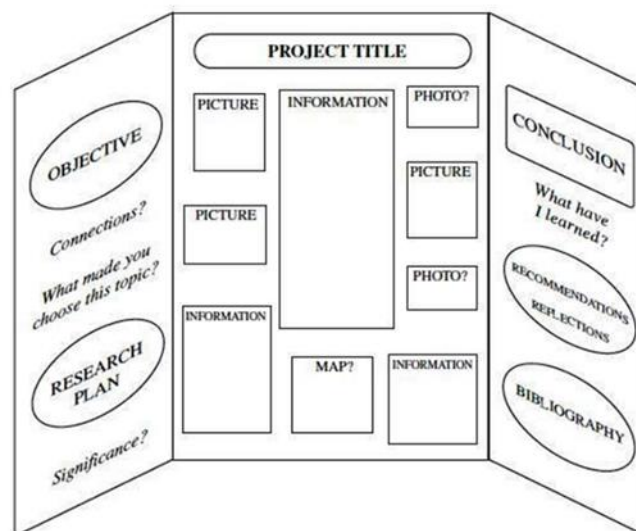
OBJECTIVE

Connections?

What made you choose this topic?

RESEARCH PLAN

Significance?

PROJECT TITLE

PICTURE

INFORMATION

PHOTO?

PICTURE

PICTURE

PHOTO?

INFORMATION

MAP?

INFORMATION

CONCLUSION

What have I learned?

RECOMMENDATIONS REFLECTIONS

BIBLIOGRAPHY